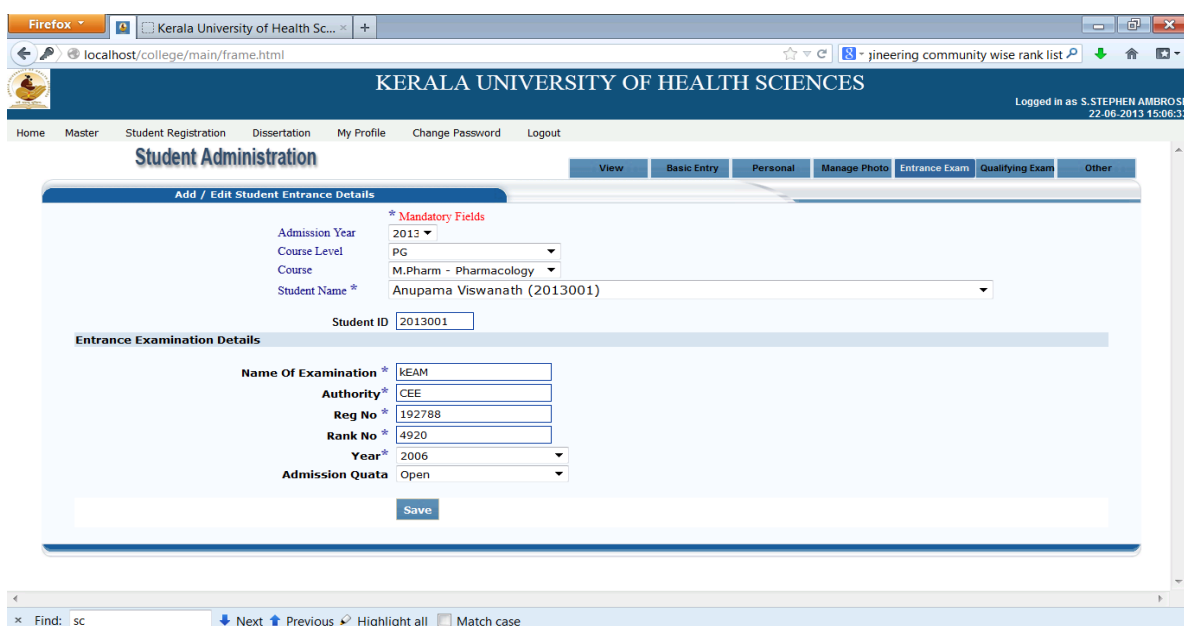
Firefox

Kerala University of Health Sc... × +

localhost/college/main/frame.html

jineering community wise rank list

KERALA UNIVERSITY OF HEALTH SCIENCES

Logged in as S.STEPHEN AMBROS
22-06-2013 15:06:3

Home Master Student Registration Dissertation My Profile Change Password Logout

Student Administration

View | Basic Entry | Personal | Manage Photo | Entrance Exam | Qualifying Exam | Other

Add / Edit Student Entrance Details

* Mandatory Fields

Admission Year 2013
Course Level PG
Course M.Pharm - Pharmacology
Student Name * Anupama Viswanath (2013001)

Student ID 2013001

Entrance Examination Details

Name Of Examination * kEAM
Authority* CEE
Reg No * 192788
Rank No * 4920
Year* 2006
Admission Quata Open

Save

× Find: sc Next Previous Highlight all Match case